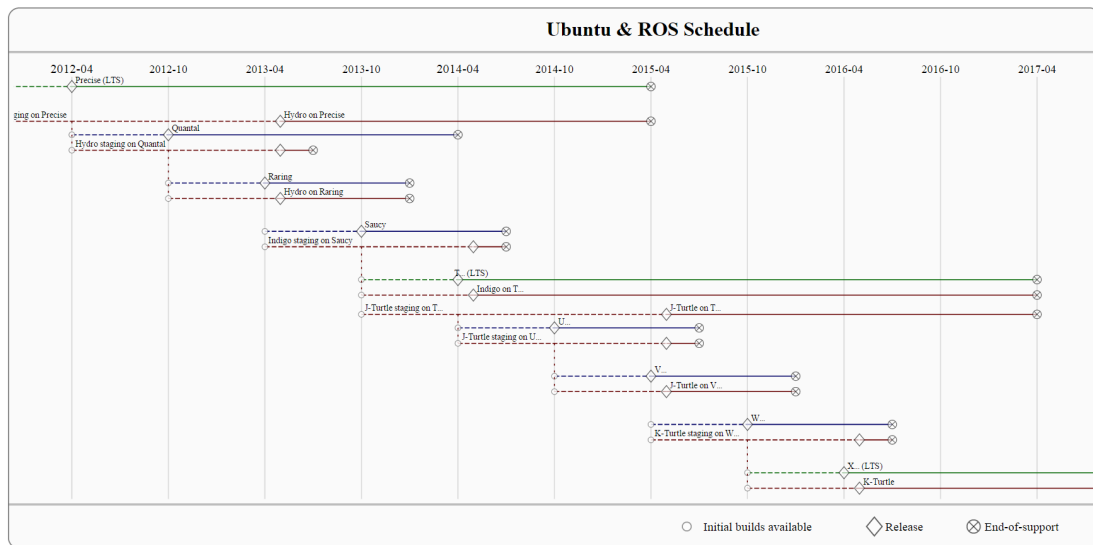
Ubuntu & ROS Schedule

2012-04
2012-10
2013-04
2013-10
2014-04
2014-10
2015-04
2015-10
2016-04
2016-10
2017-04

Precise (LTS)
ging on Precise
Hydro on Precise
Quantal
Hydro staging on Quantal
Raring
Hydro on Raring
Saucy
Indigo staging on Saucy
T... (LTS)
Indigo on T...
J-Turtle staging on T...
J-Turtle on T...
U...
J-Turtle staging on U...
V...
J-Turtle on V...
W...
K-Turtle staging on W...
X... (LTS)
K-Turtle

Initial builds available
Release
End-of-support